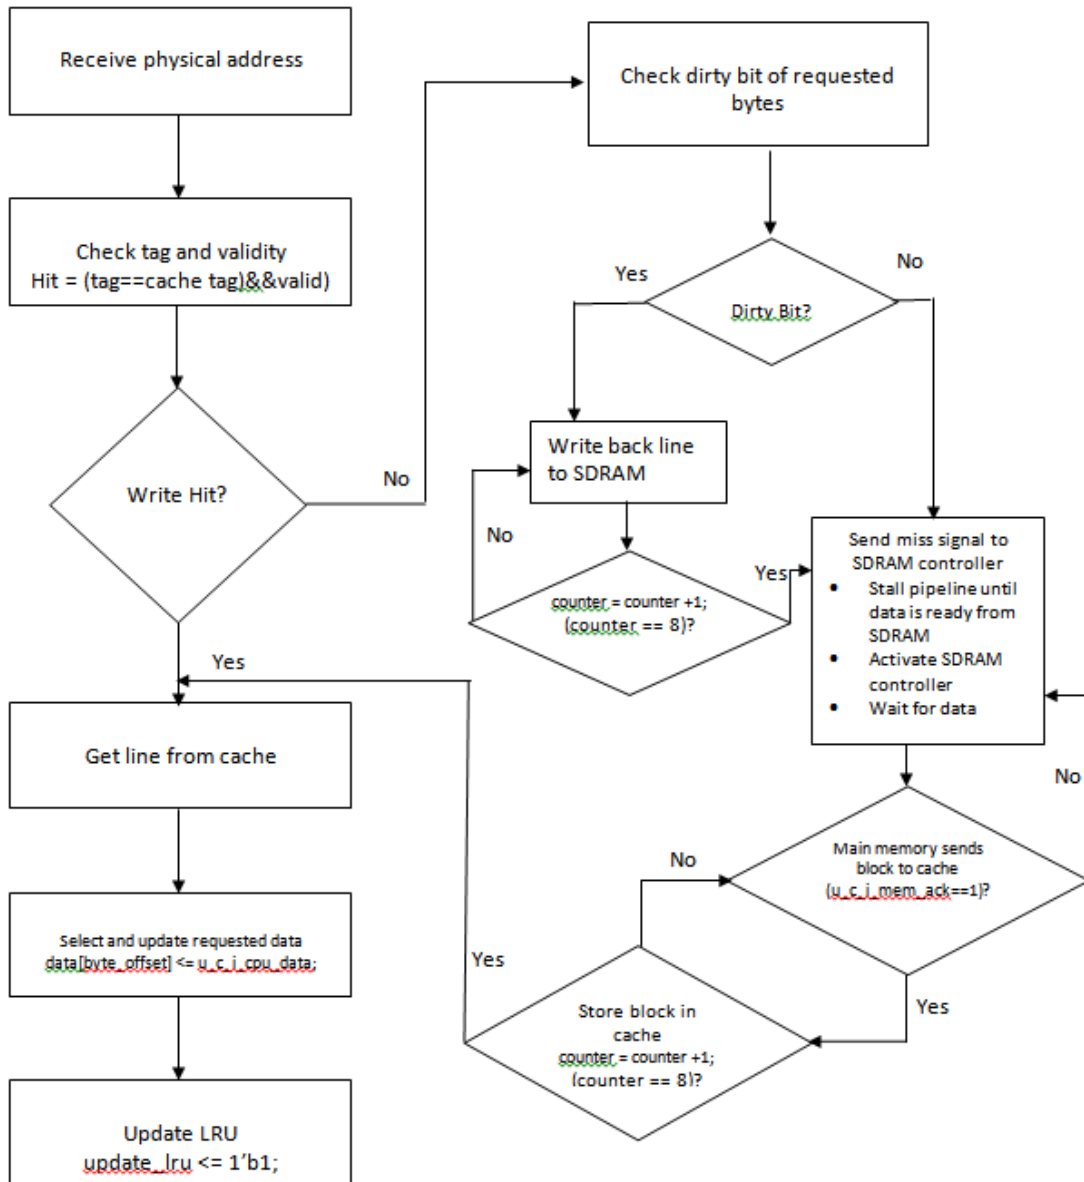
Receive physical address

Check tag and validity
Hit = (tag==cache tag)&&valid)

Write Hit?

No

Yes

Get line from cache

Select and update requested data
data[byte_offset] <= u_c_i_cpu_data;

Update LRU
update_lru <= 1'b1;

Check dirty bit of requested bytes

Yes

No

Dirty Bit?

Write back line to SDRAM

No

counter = counter +1;
(counter == 8)?

Yes

Send miss signal to SDRAM controller
• Stall pipeline until data is ready from SDRAM
• Activate SDRAM controller
• Wait for data

No

Main memory sends block to cache
(u_c_i_mem_ack==1)?

No

Yes

Yes

Store block in cache
counter = counter +1;
(counter == 8)?